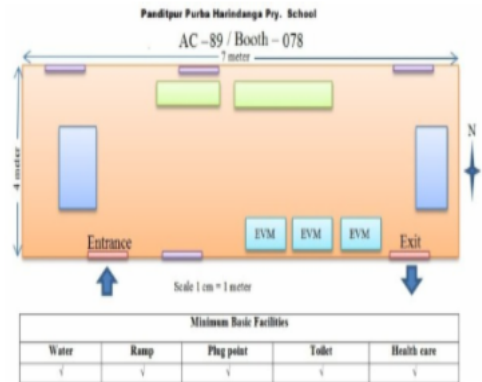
Panditpur Purba Harindanga Pry. School

AC – 89 / Booth – 078

7 meter

4 meter

N

EVM

EVM

EVM

Entrance

Exit

Scale 1 cm = 1 meter

| Minimum Basic Facilities | | | | |
|---|---|---|---|---|
| Water | Ramp | Plug point | Toilet | Health care |
| √ | √ | √ | √ | √ |